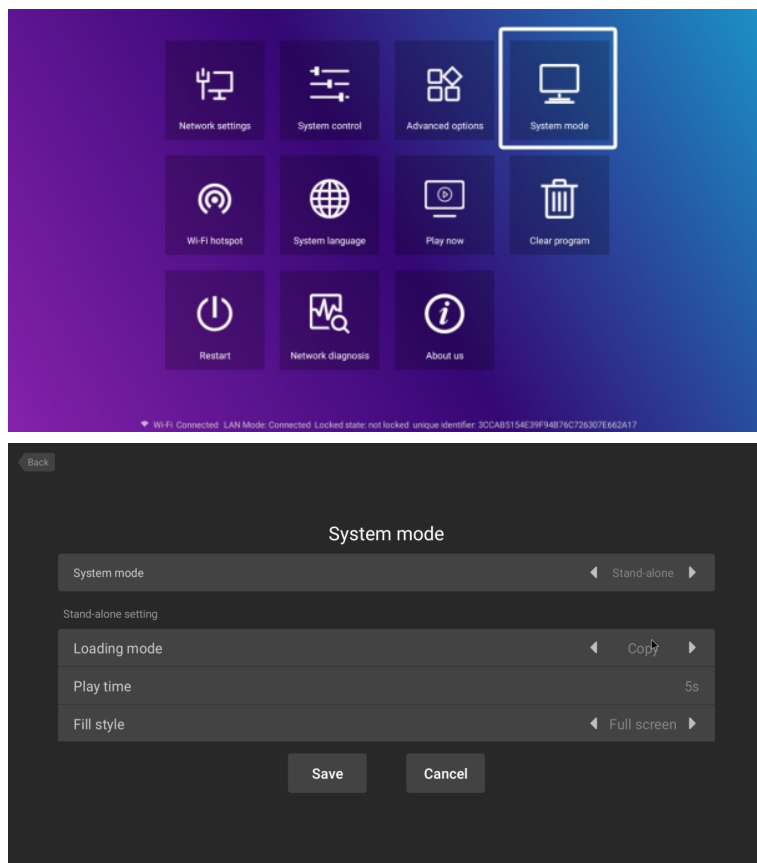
Network settings

System control

Advanced options

System mode

Wi-Fi hotspot

System language

Play now

Clear program

Restart

Network diagnosis

About us

Wi-Fi: Connected LAN Mode: Connected Locked state: not locked unique identifier: 3CCAB5154E39F94B76C726307E662A17

Back

System mode

System mode Stand-alone

Stand-alone setting

Loading mode Copy

Play time 5s

Fill style Full screen

Save

Cancel